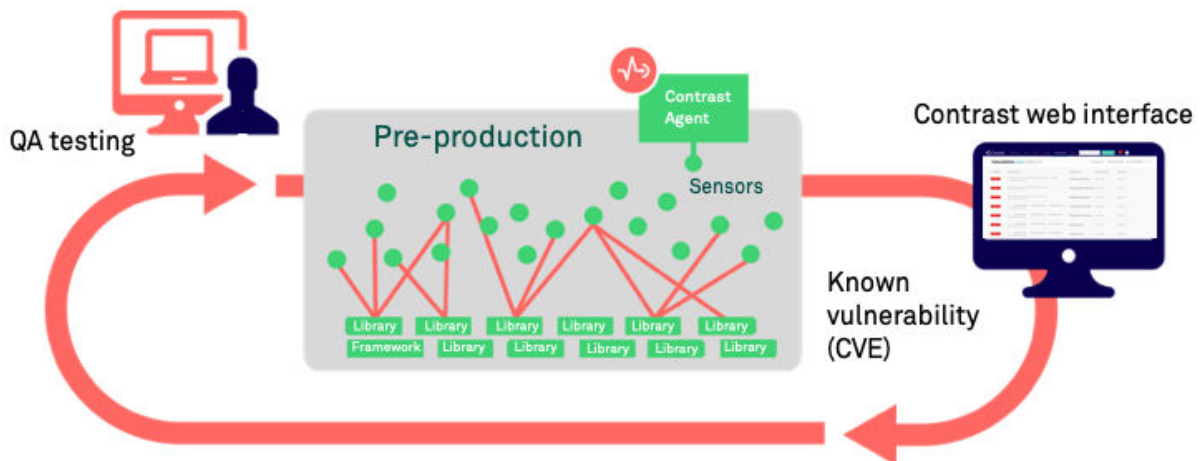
QA testing

Pre-production

Contrast Agent

Sensors

Library
Library
Library
Library
Library
Library
Framework
Library
Library
Library
Library
Library

Contrast web interface

Known vulnerability (CVE)